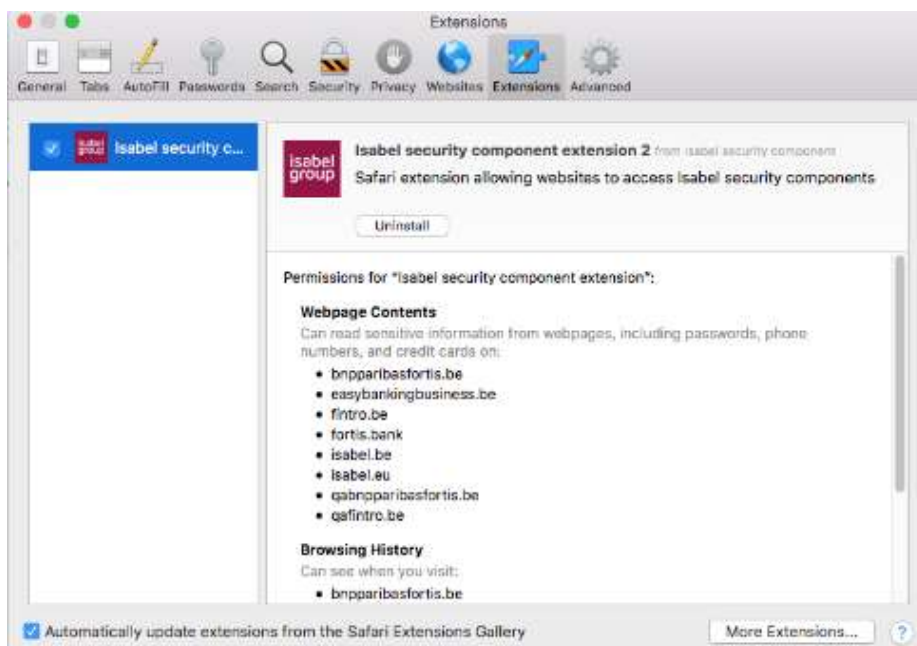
Extensions

General Tabs AutoFill Passwords Search Security Privacy Websites Extensions Advanced

isabel group Isabel security c...

isabel group

Isabel security component extension 2 from isabel security component

Safari extension allowing websites to access Isabel security components

Uninstall

Permissions for "Isabel security component extension":

Webpage Contents

Can read sensitive information from webpages, including passwords, phone numbers, and credit cards on:

• bnpparibasfortis.be
• easybankingbusiness.be
• fintro.be
• fortis.bank
• isabel.be
• isabel.eu
• qabnpparibasfortis.be
• qafintro.be

Browsing History

Can see when you visit:

• bnpparibasfortis.be

Automatically update extensions from the Safari Extensions Gallery

More Extensions...

?